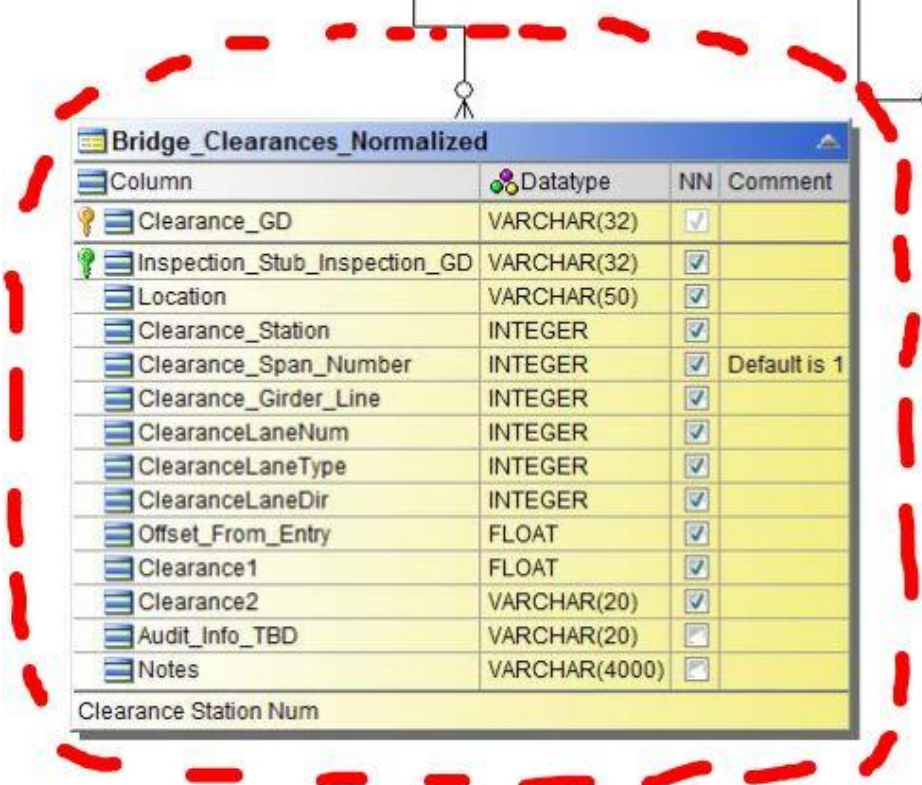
Bridge_Clearances_Normalized

| Column | Datatype | NN | Comment |
|---|---|---|---|
| Clearance_GD | VARCHAR(32) | ☑ | |
| Inspection_Stub_Inspection_GD | VARCHAR(32) | ☑ | |
| Location | VARCHAR(50) | ☑ | |
| Clearance_Station | INTEGER | ☑ | |
| Clearance_Span_Number | INTEGER | ☑ | Default is 1 |
| Clearance_Girder_Line | INTEGER | ☑ | |
| ClearanceLaneNum | INTEGER | ☑ | |
| ClearanceLaneType | INTEGER | ☑ | |
| ClearanceLaneDir | INTEGER | ☑ | |
| Offset_From_Entry | FLOAT | ☑ | |
| Clearance1 | FLOAT | ☑ | |
| Clearance2 | VARCHAR(20) | ☑ | |
| Audit_Info_TBD | VARCHAR(20) | ☐ | |
| Notes | VARCHAR(4000) | ☐ | |

Clearance Station Num